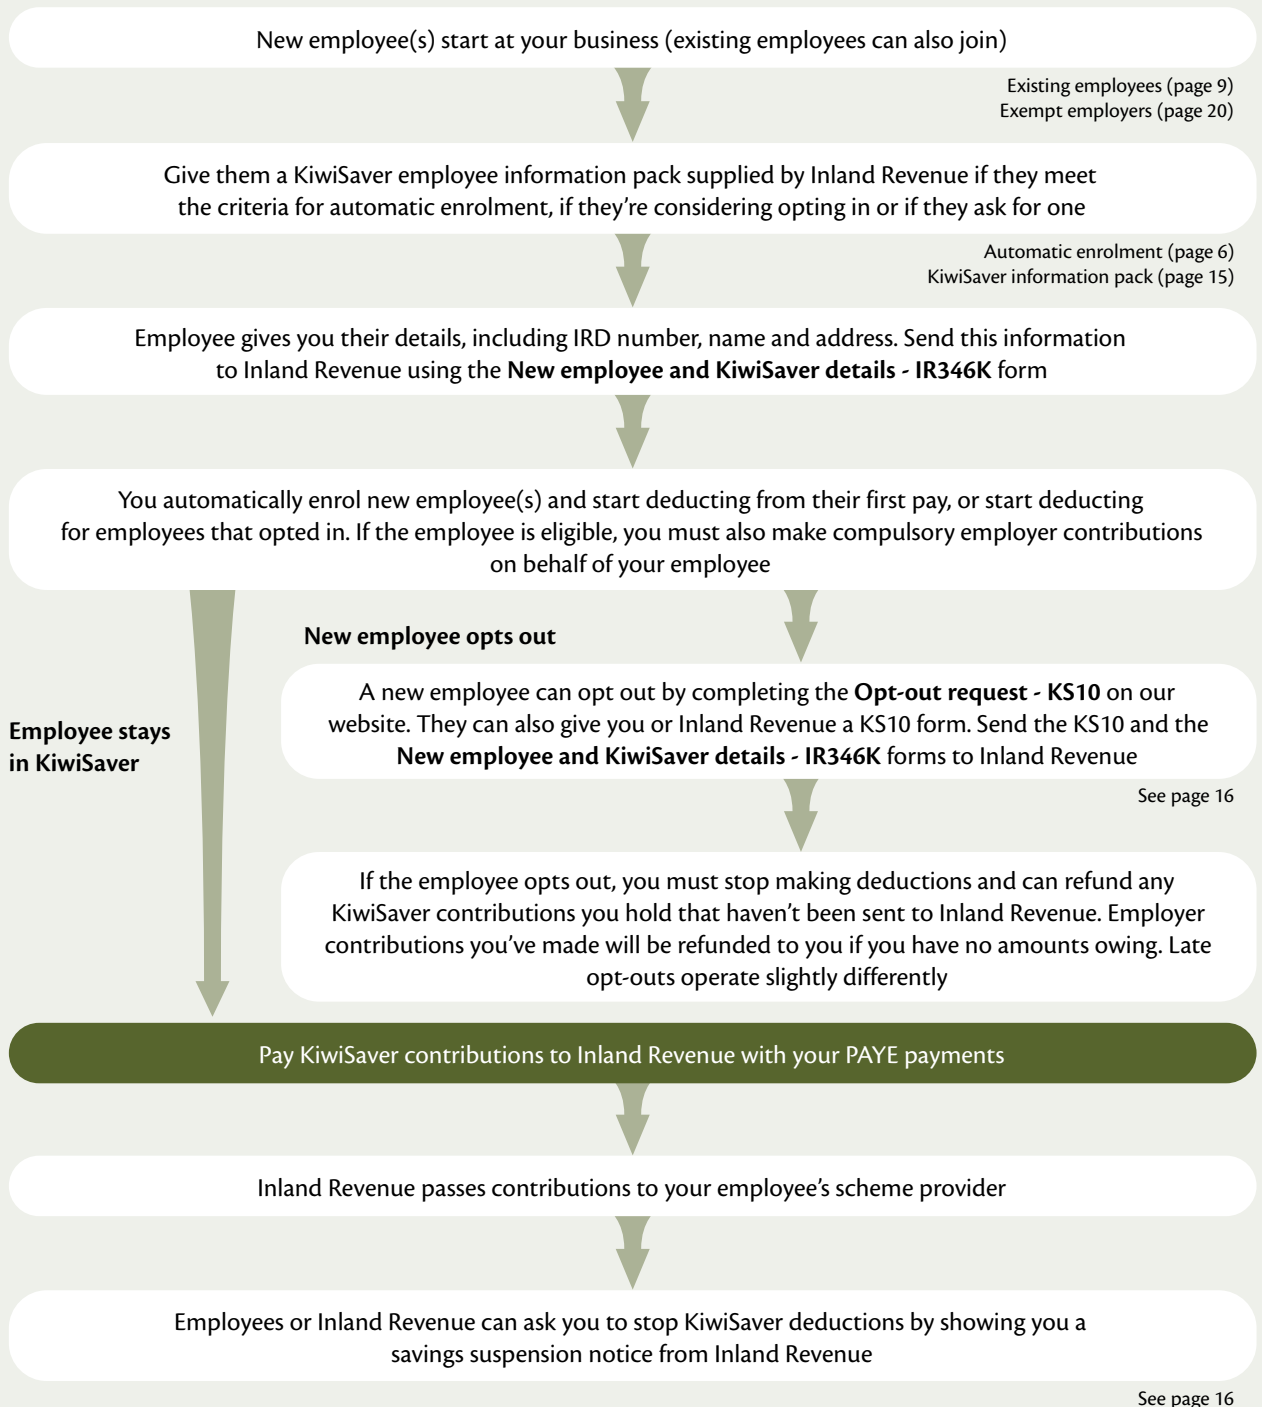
New employee(s) start at your business (existing employees can also join)

Existing employees (page 9)
Exempt employers (page 20)

Give them a KiwiSaver employee information pack supplied by Inland Revenue if they meet the criteria for automatic enrolment, if they're considering opting in or if they ask for one

Automatic enrolment (page 6)
KiwiSaver information pack (page 15)

Employee gives you their details, including IRD number, name and address. Send this information to Inland Revenue using the **New employee and KiwiSaver details - IR346K** form

You automatically enrol new employee(s) and start deducting from their first pay, or start deducting for employees that opted in. If the employee is eligible, you must also make compulsory employer contributions on behalf of your employee

**Employee stays in KiwiSaver**

**New employee opts out**

A new employee can opt out by completing the **Opt-out request - KS10** on our website. They can also give you or Inland Revenue a KS10 form. Send the KS10 and the **New employee and KiwiSaver details - IR346K** forms to Inland Revenue

See page 16

If the employee opts out, you must stop making deductions and can refund any KiwiSaver contributions you hold that haven't been sent to Inland Revenue. Employer contributions you've made will be refunded to you if you have no amounts owing. Late opt-outs operate slightly differently

Pay KiwiSaver contributions to Inland Revenue with your PAYE payments

Inland Revenue passes contributions to your employee's scheme provider

Employees or Inland Revenue can ask you to stop KiwiSaver deductions by showing you a savings suspension notice from Inland Revenue

See page 16